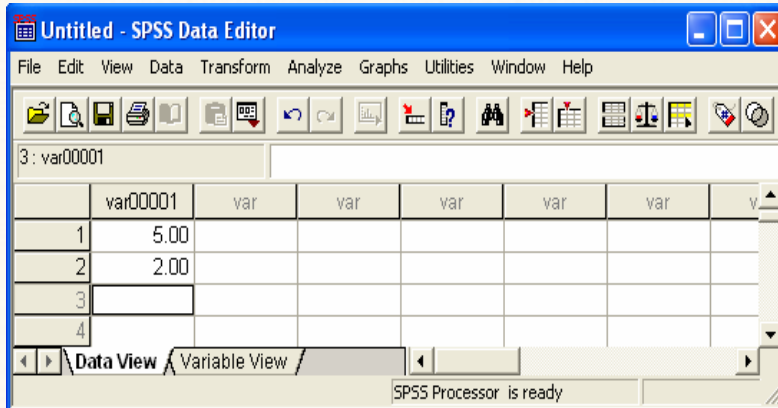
Untitled - SPSS Data Editor

File Edit View Data Transform Analyze Graphs Utilities Window Help

3 : var00001

|  | var00001 | var | var | var | var | var | v |
|---|---|---|---|---|---|---|---|
| 1 | 5.00 |  |  |  |  |  |  |
| 2 | 2.00 |  |  |  |  |  |  |
| 3 |  |  |  |  |  |  |  |
| 4 |  |  |  |  |  |  |  |

Data View Variable View

SPSS Processor is ready